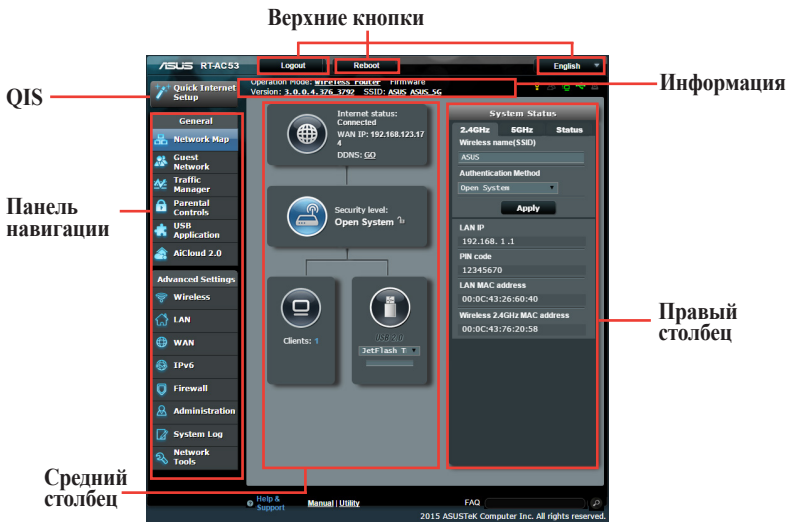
Верхние кнопки

/ISUS RT-AC53

Logout

Reboot

English

QIS

Quick Internet Setup

Operation Mode: Wireless router Firmware Version: 3.0.0.4.376_3792 SSID: ASUS ASUS_5G

Информация

General

Network Map

Guest Network

Traffic Manager

Parental Controls

USB Application

AiCloud 2.0

Advanced Settings

Wireless

LAN

WAN

IPv6

Firewall

Administration

System Log

Network Tools

Панель навигации

Internet status: Connected

WAN IP: 192.168.123.174

DDNS: GO

Security level: Open System

Clients: 1

USB 2.0

JetFlash T

System Status

2.4GHz

5GHz

Status

Wireless name(SSID)

ASUS

Authentication Method

Open System

Apply

LAN IP

192.168. 1.1

PIN code

12345670

LAN MAC address

00:0C:43:26:60:40

Wireless 2.4GHz MAC address

00:0C:43:76:20:58

Правый столбец

Средний столбец

Help & Support

Manual | Utility

FAQ

2015 ASUSTeK Computer Inc. All rights reserved.